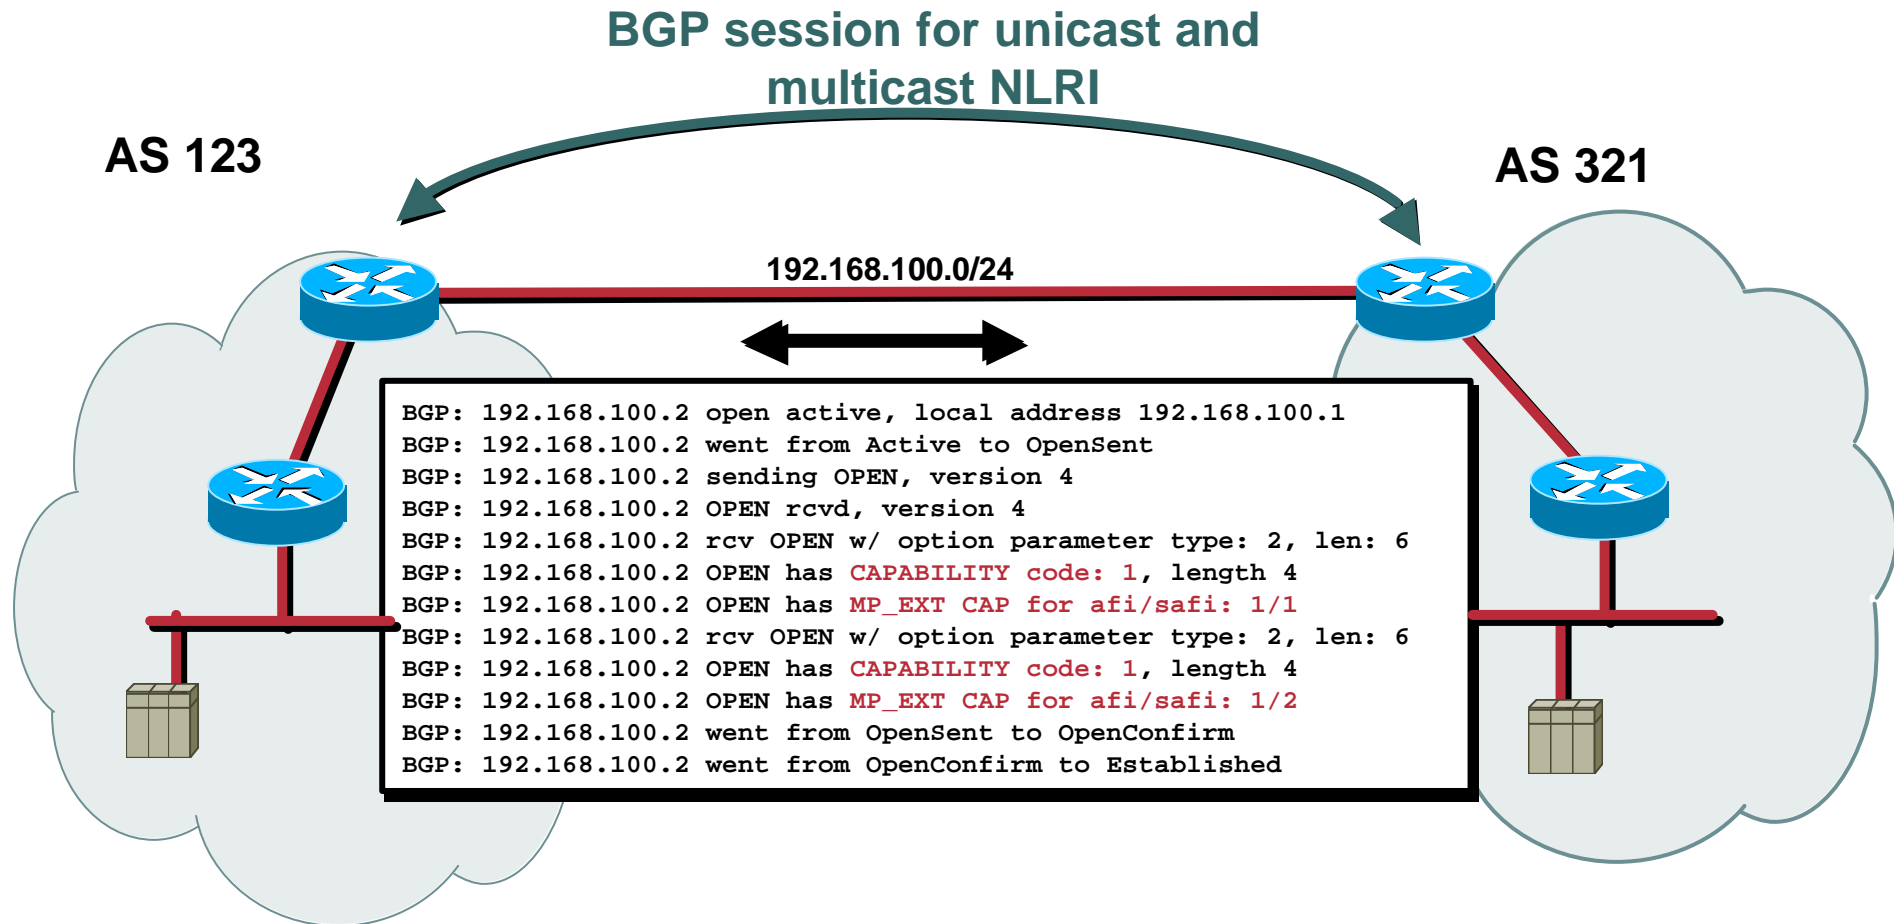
BGP session for unicast and multicast NLRI

AS 123

AS 321

192.168.100.0/24

BGP: 192.168.100.2 open active, local address 192.168.100.1
BGP: 192.168.100.2 went from Active to OpenSent
BGP: 192.168.100.2 sending OPEN, version 4
BGP: 192.168.100.2 OPEN rcvd, version 4
BGP: 192.168.100.2 rcv OPEN w/ option parameter type: 2, len: 6
BGP: 192.168.100.2 OPEN has CAPABILITY code: 1, length 4
BGP: 192.168.100.2 OPEN has MP_EXT CAP for afi/safi: 1/1
BGP: 192.168.100.2 rcv OPEN w/ option parameter type: 2, len: 6
BGP: 192.168.100.2 OPEN has CAPABILITY code: 1, length 4
BGP: 192.168.100.2 OPEN has MP_EXT CAP for afi/safi: 1/2
BGP: 192.168.100.2 went from OpenSent to OpenConfirm
BGP: 192.168.100.2 went from OpenConfirm to Established